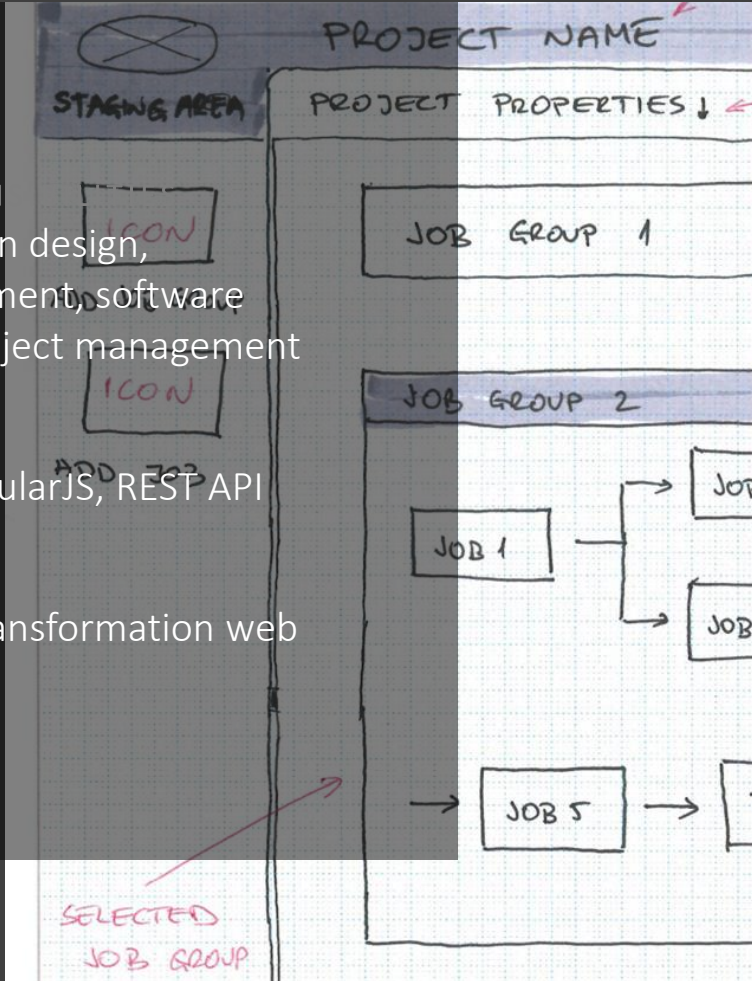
PROJECT NAME

STAGING AREA

PROJECT PROPERTIES ↓

n design, ment, software ject management

ICON

ICON

ADD JOB

ularJS, REST API

ansformation web

JOB GROUP 1

JOB GROUP 2

JOB 1

JO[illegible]

JOB

JOB 5

SELECTED JOB GROUP